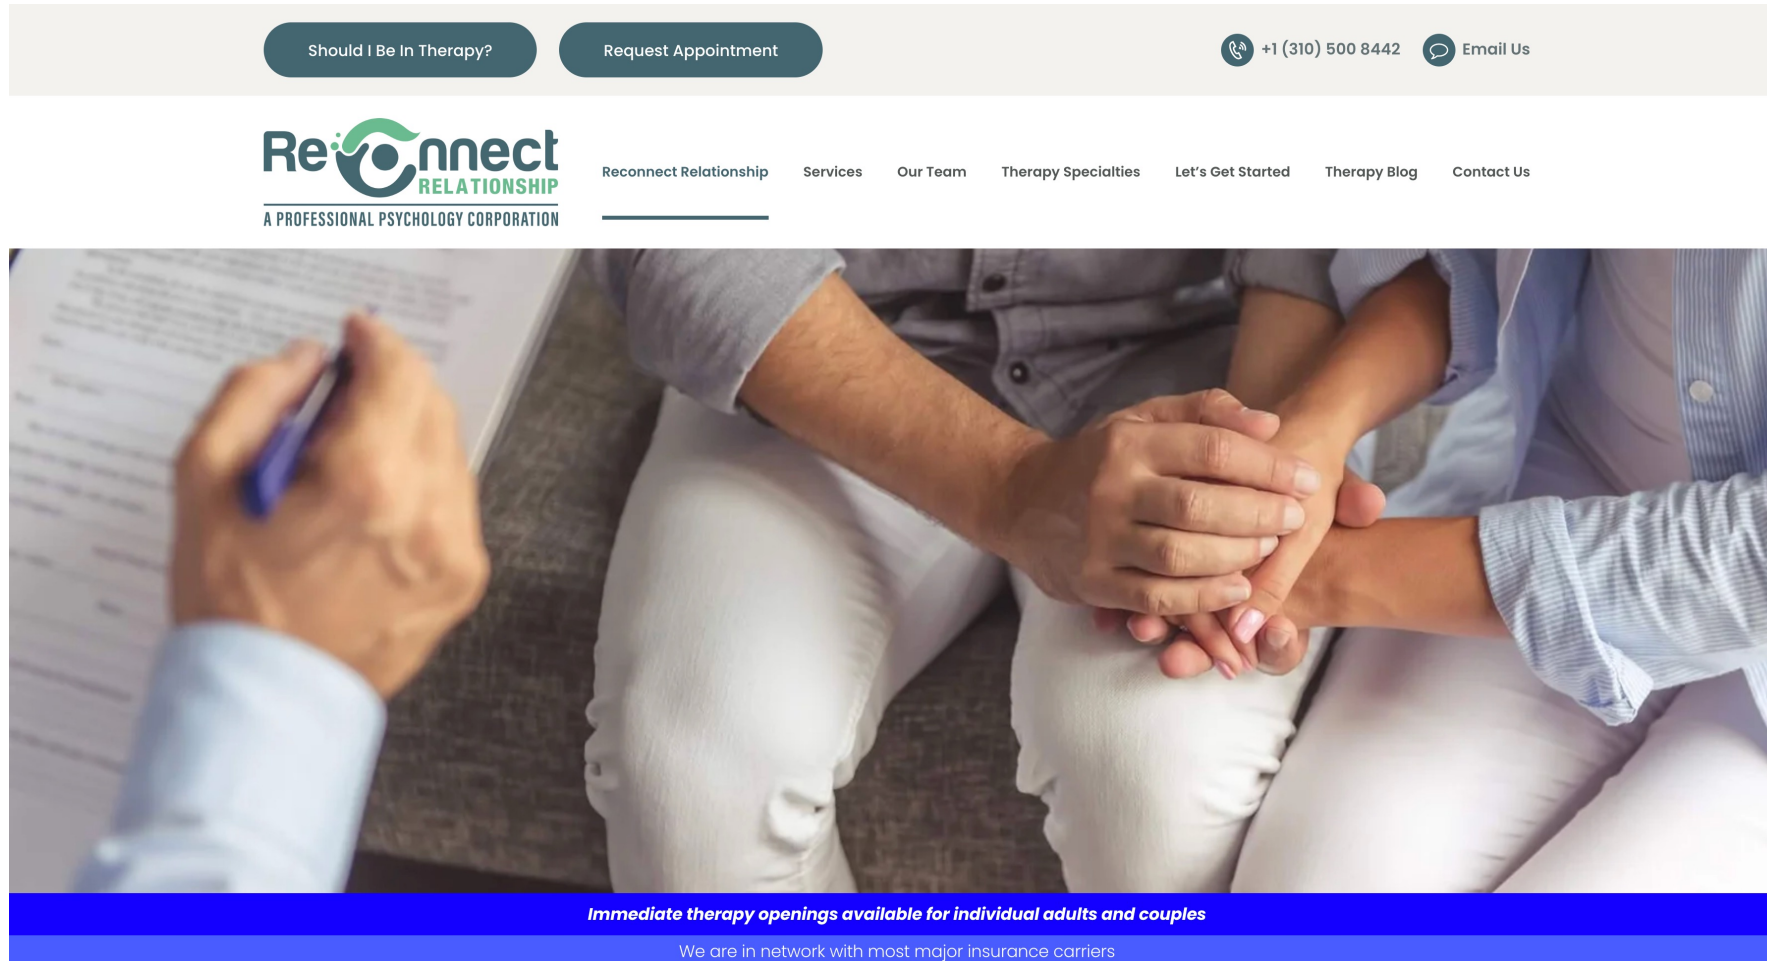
Should I Be In Therapy?

Request Appointment

+1 (310) 500 8442

Email Us

Reconnect RELATIONSHIP
A PROFESSIONAL PSYCHOLOGY CORPORATION

Reconnect Relationship
Services
Our Team
Therapy Specialties
Let's Get Started
Therapy Blog
Contact Us

Immediate therapy openings available for individual adults and couples

We are in network with most major insurance carriers